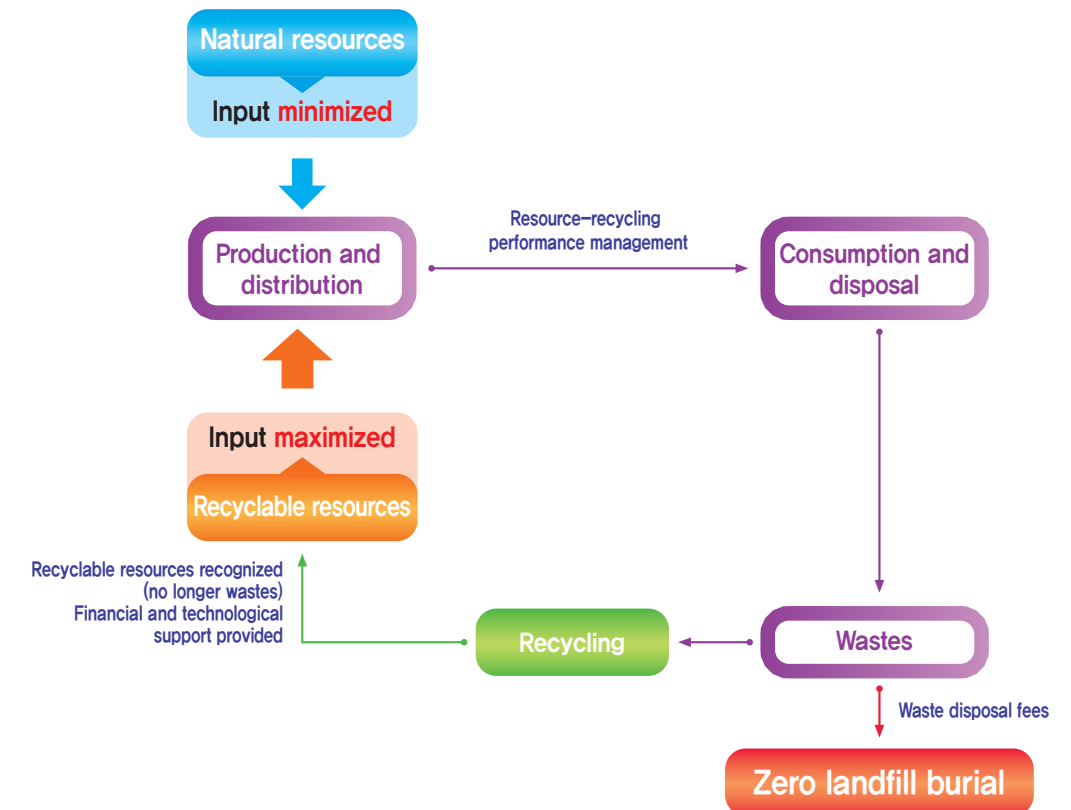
Natural resources

Input minimized

Production and distribution

Resource-recycling performance management

Consumption and disposal

Input maximized

Recyclable resources

Recyclable resources recognized (no longer wastes) Financial and technological support provided

Recycling

Wastes

Waste disposal fees

Zero landfill burial